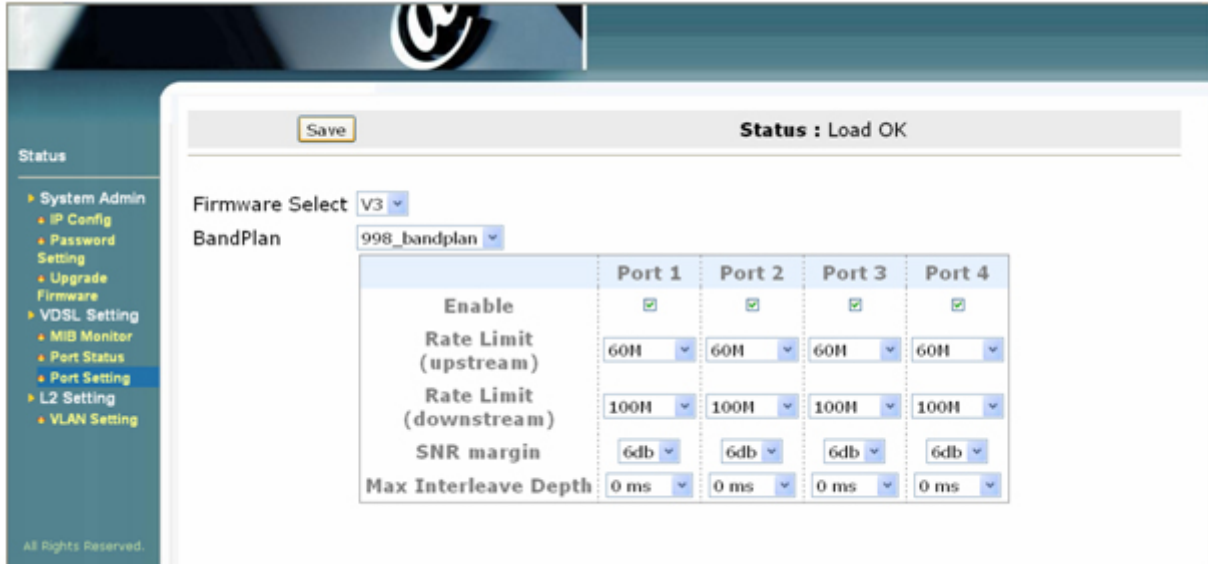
Status

System Admin
IP Config
Password Setting
Upgrade Firmware
VDSL Setting
MIB Monitor
Port Status
Port Setting
L2 Setting
VLAN Setting

All Rights Reserved.

Save

Status : Load OK

Firmware Select V3

BandPlan 998_bandplan

| | Port 1 | Port 2 | Port 3 | Port 4 |
|---|---|---|---|---|
| Enable | ☑ | ☑ | ☑ | ☑ |
| Rate Limit (upstream) | 60M | 60M | 60M | 60M |
| Rate Limit (downstream) | 100M | 100M | 100M | 100M |
| SNR margin | 6db | 6db | 6db | 6db |
| Max Interleave Depth | 0 ms | 0 ms | 0 ms | 0 ms |